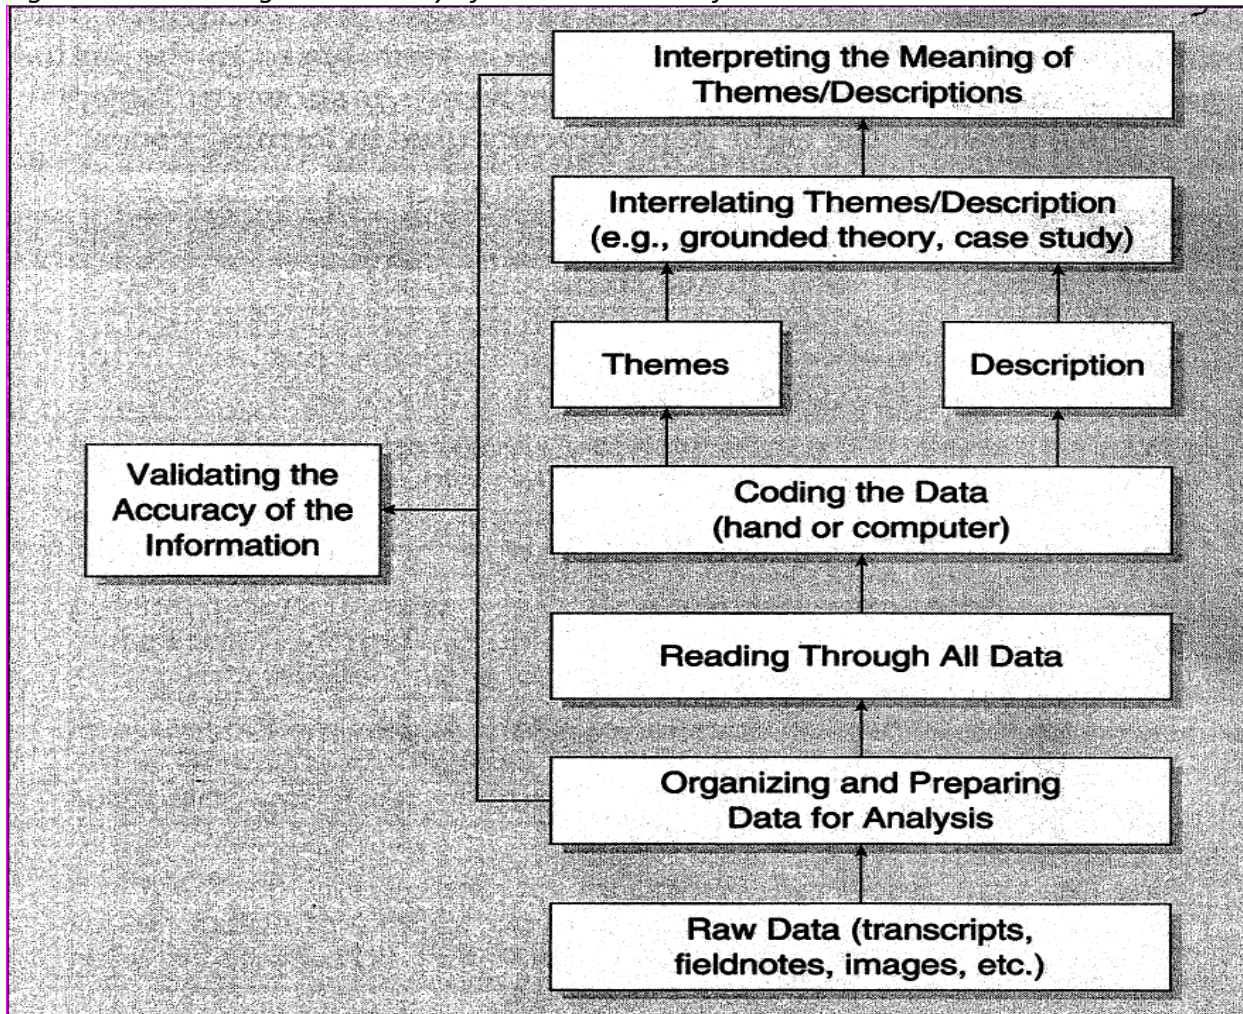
Interpreting the Meaning of Themes/Descriptions

Interrelating Themes/Description (e.g., grounded theory, case study)

Themes

Description

Validating the Accuracy of the Information

Coding the Data (hand or computer)

Reading Through All Data

Organizing and Preparing Data for Analysis

Raw Data (transcripts, fieldnotes, images, etc.)